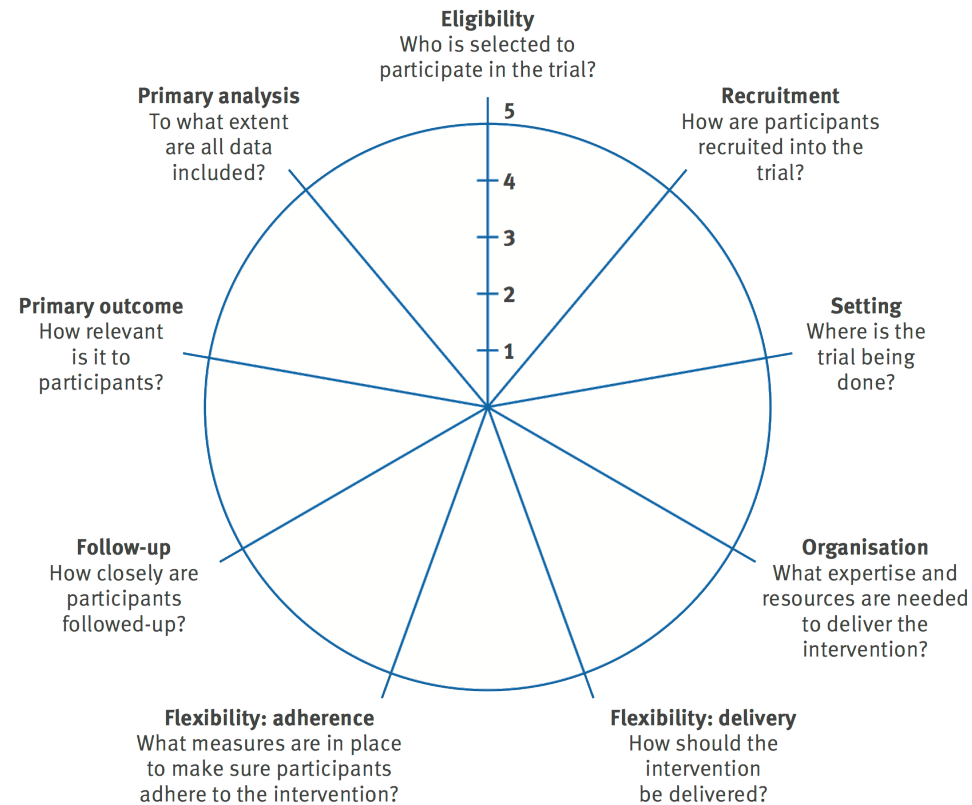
**Eligibility**
Who is selected to participate in the trial?

5
4
3
2
1

**Recruitment**
How are participants recruited into the trial?

**Setting**
Where is the trial being done?

**Organisation**
What expertise and resources are needed to deliver the intervention?

**Flexibility: delivery**
How should the intervention be delivered?

**Flexibility: adherence**
What measures are in place to make sure participants adhere to the intervention?

**Follow-up**
How closely are participants followed-up?

**Primary outcome**
How relevant is it to participants?

**Primary analysis**
To what extent are all data included?